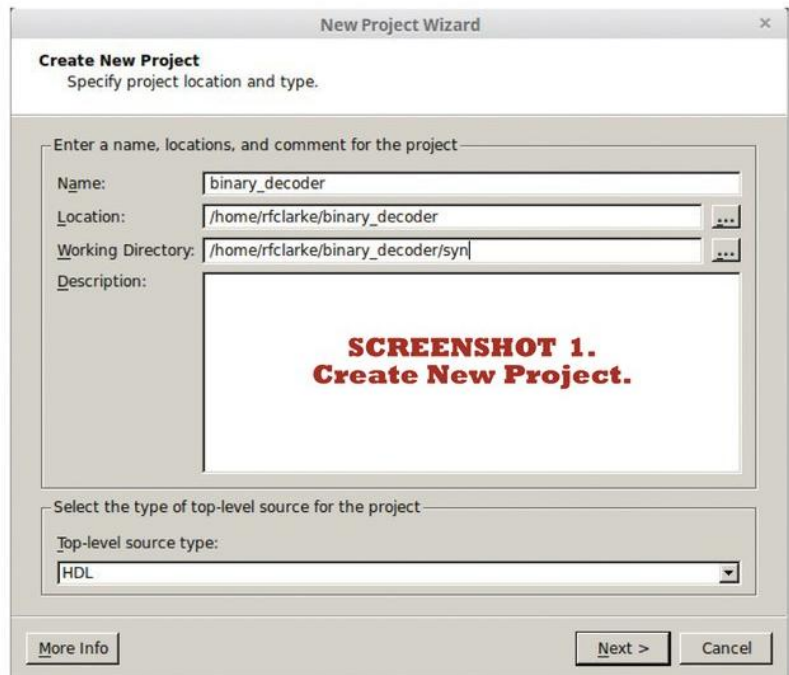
New Project Wizard
×

Create New Project
Specify project location and type.

Enter a name, locations, and comment for the project

Name: binary_decoder

Location: /home/rfclarke/binary_decoder ...

Working Directory: /home/rfclarke/binary_decoder/syn ...

Description:

SCREENSHOT 1.
Create New Project.

Select the type of top-level source for the project

Top-level source type:

HDL

More Info

Next >

Cancel